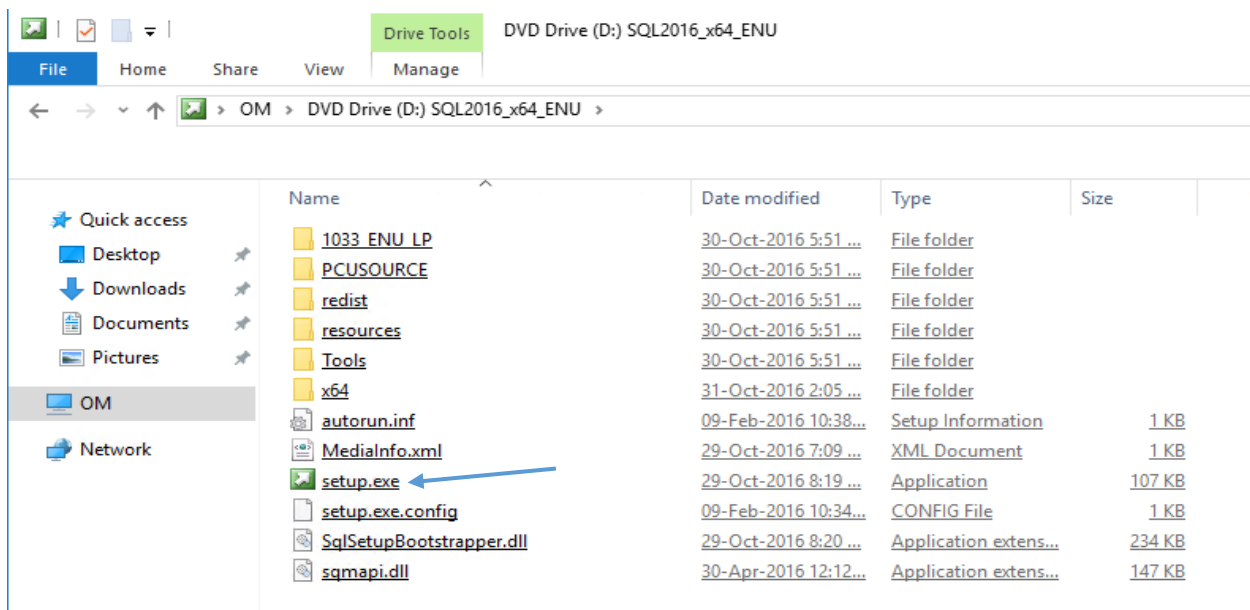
Drive Tools
DVD Drive (D:) SQL2016_x64_ENU

File | Home | Share | View | Manage

OM > DVD Drive (D:) SQL2016_x64_ENU >

Quick access
Desktop
Downloads
Documents
Pictures
OM
Network

| Name | Date modified | Type | Size |
|---|---|---|---|
| 1033_ENU_LP | 30-Oct-2016 5:51 ... | File folder | |
| PCUSOURCE | 30-Oct-2016 5:51 ... | File folder | |
| redist | 30-Oct-2016 5:51 ... | File folder | |
| resources | 30-Oct-2016 5:51 ... | File folder | |
| Tools | 30-Oct-2016 5:51 ... | File folder | |
| x64 | 31-Oct-2016 2:05 ... | File folder | |
| autorun.inf | 09-Feb-2016 10:38... | Setup Information | 1 KB |
| MediaInfo.xml | 29-Oct-2016 7:09 ... | XML Document | 1 KB |
| setup.exe | 29-Oct-2016 8:19 ... | Application | 107 KB |
| setup.exe.config | 09-Feb-2016 10:34... | CONFIG File | 1 KB |
| SqlSetupBootstrapper.dll | 29-Oct-2016 8:20 ... | Application extens... | 234 KB |
| sqmapi.dll | 30-Apr-2016 12:12... | Application extens... | 147 KB |